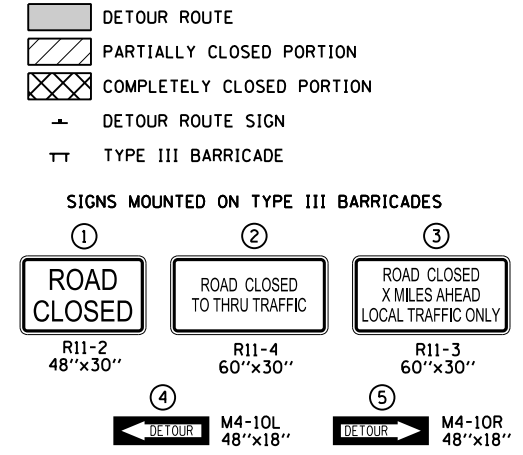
DETOUR ROUTE
PARTIALLY CLOSED PORTION
COMPLETELY CLOSED PORTION
DETOUR ROUTE SIGN
TYPE III BARRICADE

SIGNS MOUNTED ON TYPE III BARRICADES

①
ROAD CLOSED
R11-2
48"x30"

②
ROAD CLOSED TO THRU TRAFFIC
R11-4
60"x30"

③
ROAD CLOSED X MILES AHEAD LOCAL TRAFFIC ONLY
R11-3
60"x30"

④
DETOUR
M4-10L
48"x18"

⑤
DETOUR
M4-10R
48"x18"